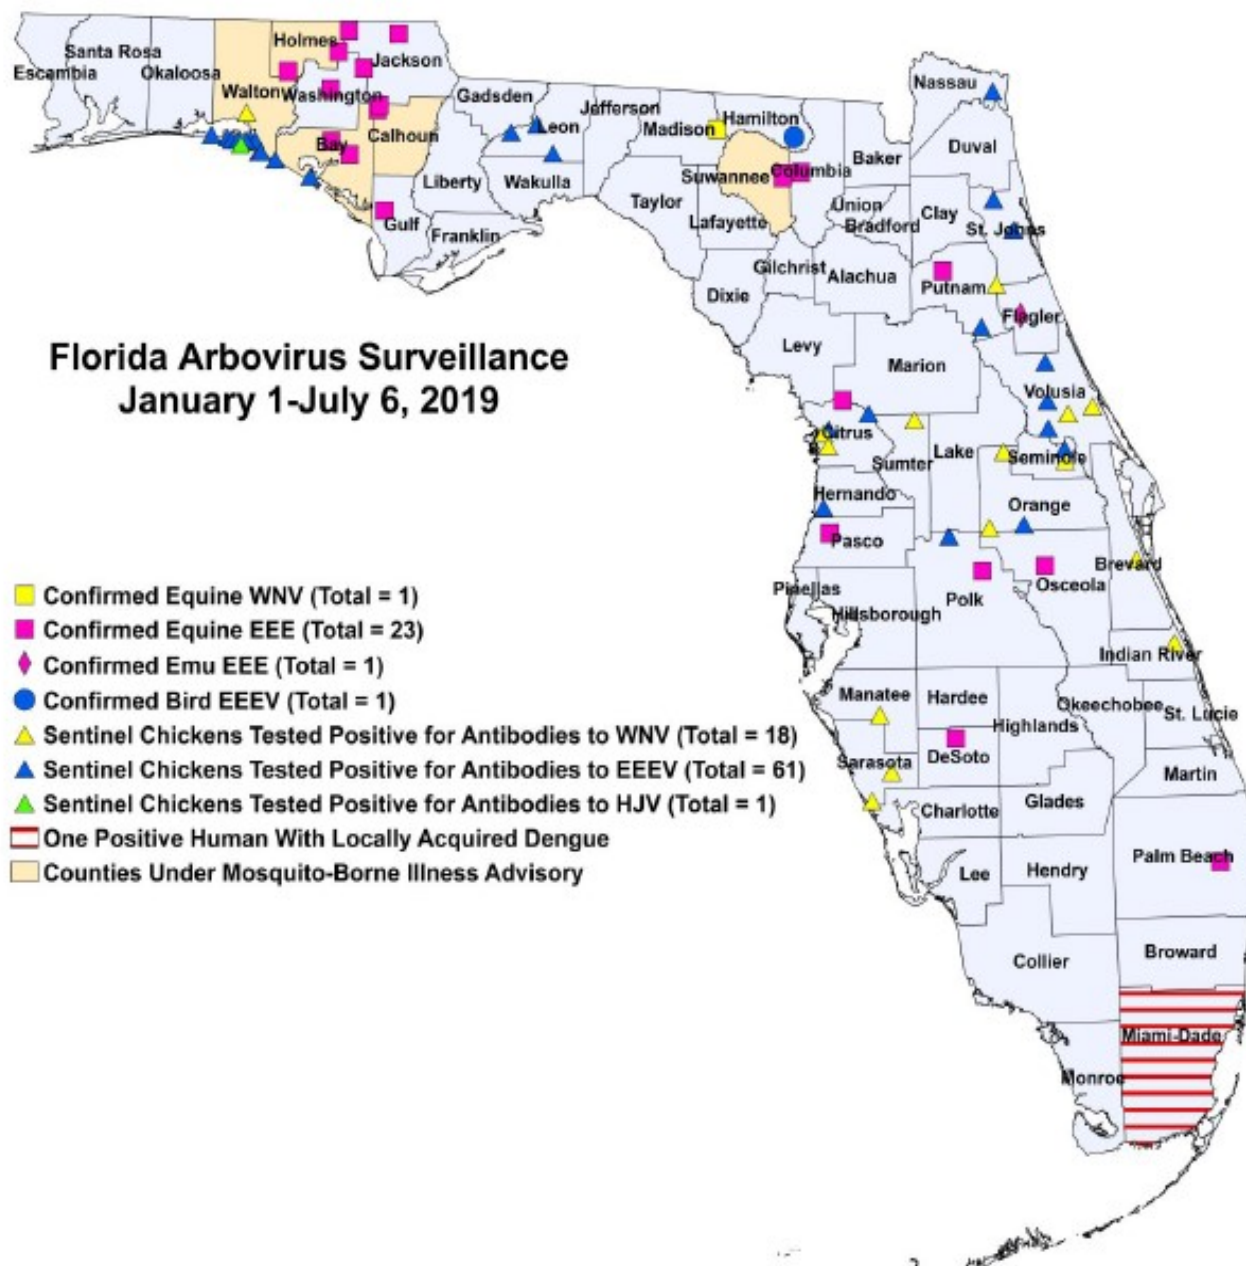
Florida Arbovirus Surveillance
January 1-July 6, 2019

Confirmed Equine WNV (Total = 1)
Confirmed Equine EEE (Total = 23)
Confirmed Emu EEE (Total = 1)
Confirmed Bird EEEV (Total = 1)
Sentinel Chickens Tested Positive for Antibodies to WNV (Total = 18)
Sentinel Chickens Tested Positive for Antibodies to EEEV (Total = 61)
Sentinel Chickens Tested Positive for Antibodies to HJV (Total = 1)
One Positive Human With Locally Acquired Dengue
Counties Under Mosquito-Borne Illness Advisory

Santa Rosa
Escambia
Okaloosa
Holmes
Jackson
Walton
Washington
Calhoun
Bay
Gulf
Gadsden
Leon
Liberty
Wakulla
Franklin
Jefferson
Madison
Hamilton
Suwannee
Columbia
Taylor
Lafayette
Nassau
Baker
Duval
Union
Bradford
Clay
St. Johns
Gilchrist
Alachua
Putnam
Dixie
Flagler
Levy
Marion
Volusia
Citrus
Sumter
Lake
Seminole
Hernando
Orange
Pasco
Brevard
Pinellas
Hillsborough
Polk
Osceola
Indian River
Manatee
Hardee
Okeechobee
St. Lucie
Highlands
Sarasota
DeSoto
Martin
Charlotte
Glades
Palm Beach
Lee
Hendry
Broward
Collier
Miami-Dade
Monroe